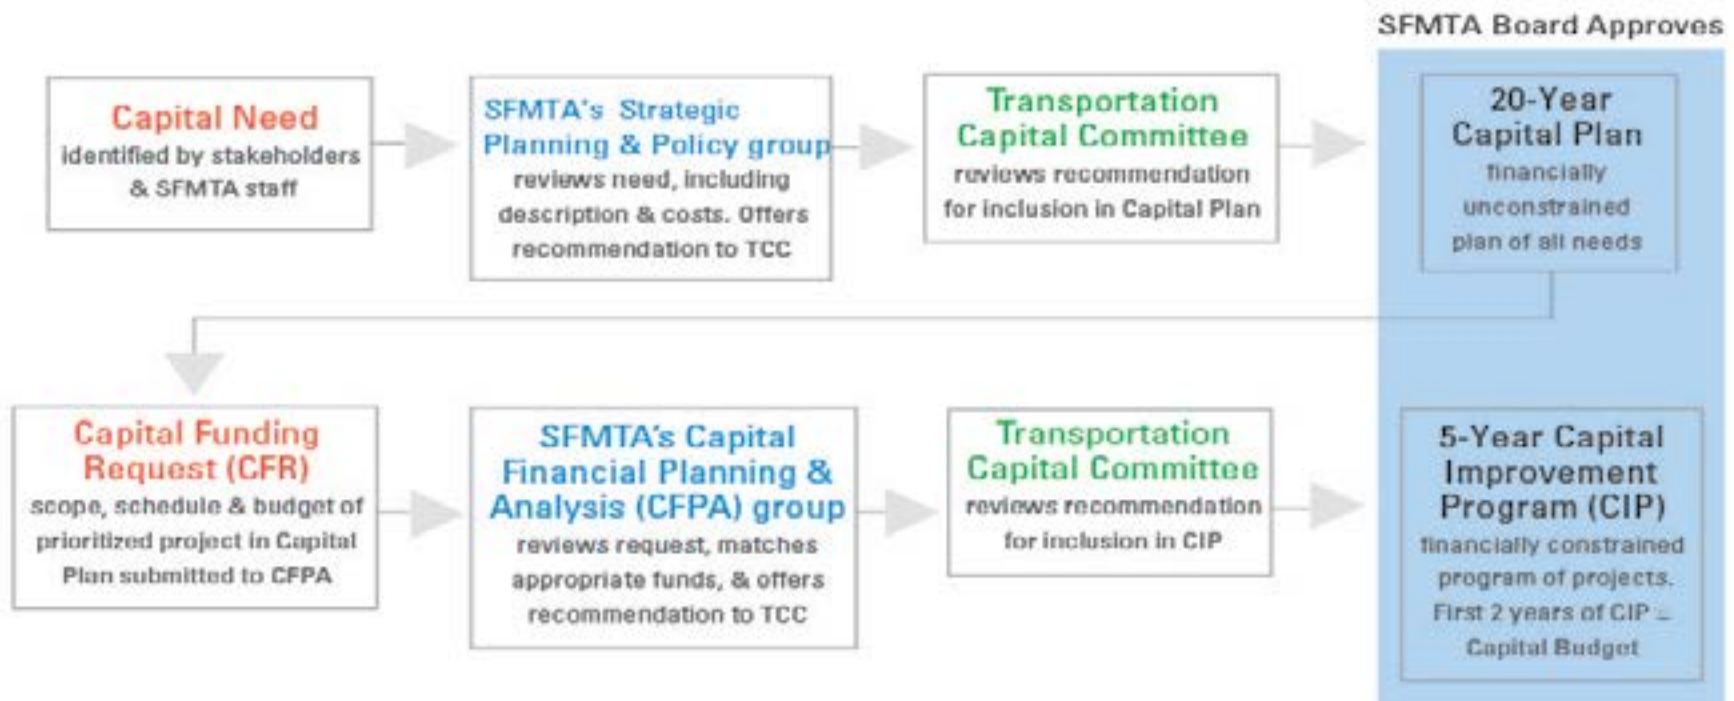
SFMTA Board Approves

Capital Need
identified by stakeholders & SFMTA staff

SFMTA's Strategic Planning & Policy group
reviews need, including description & costs. Offers recommendation to TCC

Transportation Capital Committee
reviews recommendation for inclusion in Capital Plan

20-Year Capital Plan
financially unconstrained plan of all needs

Capital Funding Request (CFR)
scope, schedule & budget of prioritized project in Capital Plan submitted to CFPA

SFMTA's Capital Financial Planning & Analysis (CFPA) group
reviews request, matches appropriate funds, & offers recommendation to TCC

Transportation Capital Committee
reviews recommendation for inclusion in CIP

5-Year Capital Improvement Program (CIP)
financially constrained program of projects. First 2 years of CIP = Capital Budget